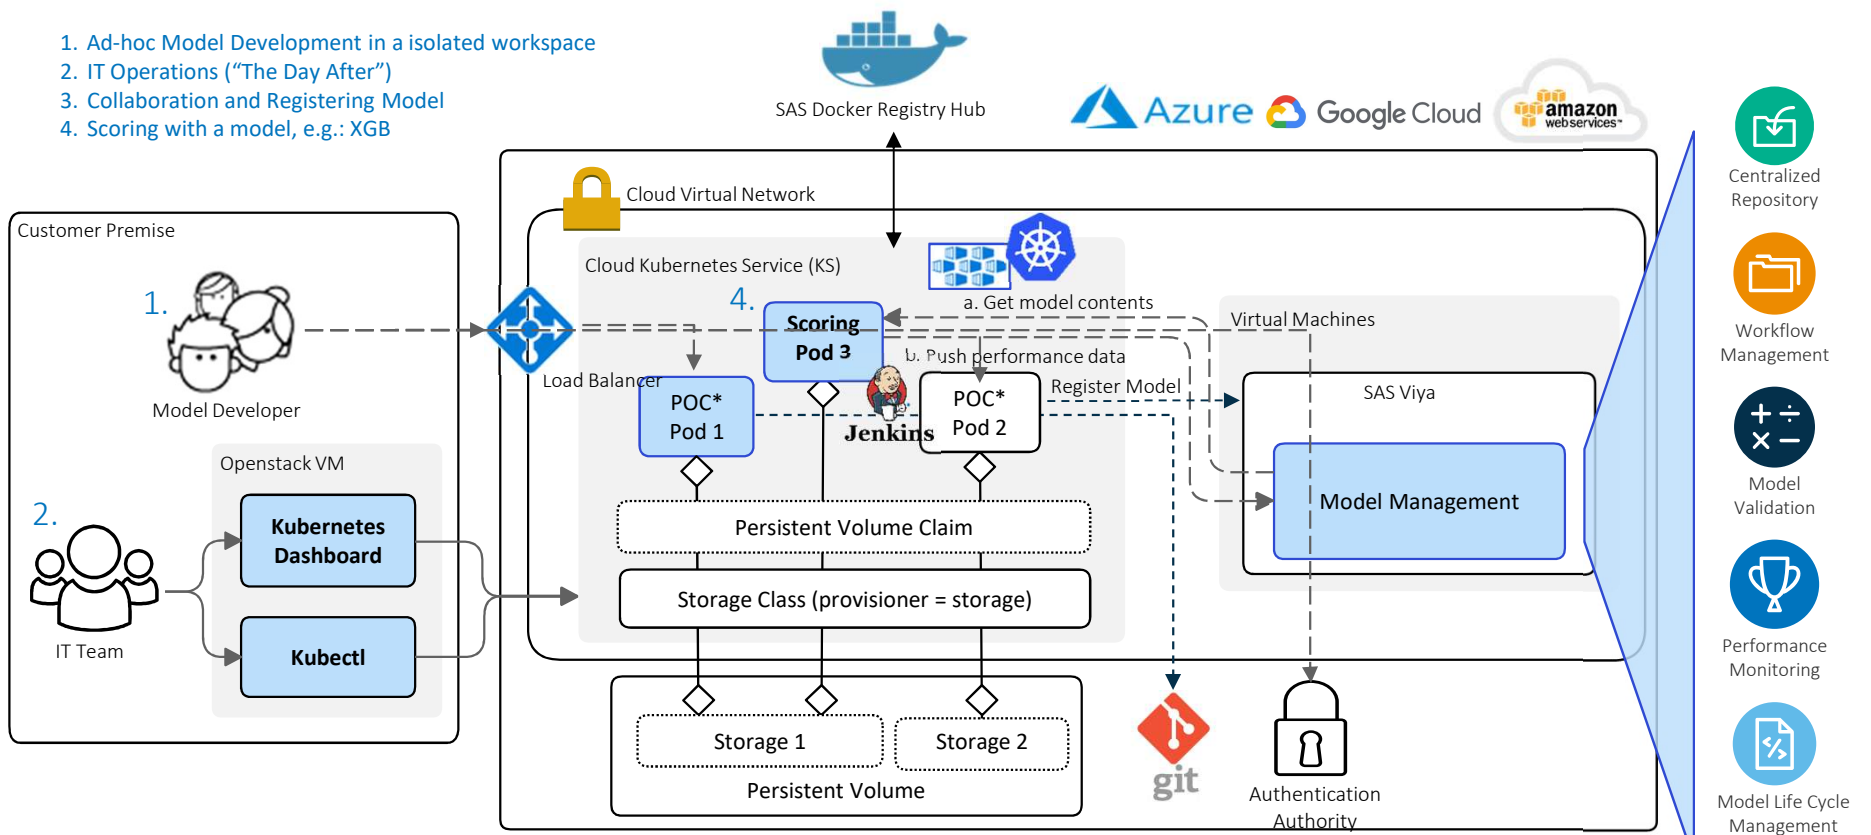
1. Ad-hoc Model Development in a isolated workspace
2. IT Operations ("The Day After")
3. Collaboration and Registering Model
4. Scoring with a model, e.g.: XGB

SAS Docker Registry Hub

Azure Google Cloud amazon webservices

Centralized Repository

Workflow Management

Model Validation

Performance Monitoring

Model Life Cycle Management

Cloud Virtual Network

Customer Premise

1.

Model Developer

Cloud Kubernetes Service (KS)

4.

a. Get model contents

Scoring Pod 3

b. Push performance data

Virtual Machines

Load Balancer

POC* Pod 1

Jenkins

POC* Pod 2

Register Model

SAS Viya

Model Management

Openstack VM

2.

Kubernetes Dashboard

Kubectl

IT Team

Persistent Volume Claim

Storage Class (provisioner = storage)

Storage 1

Storage 2

Persistent Volume

git

Authentication Authority